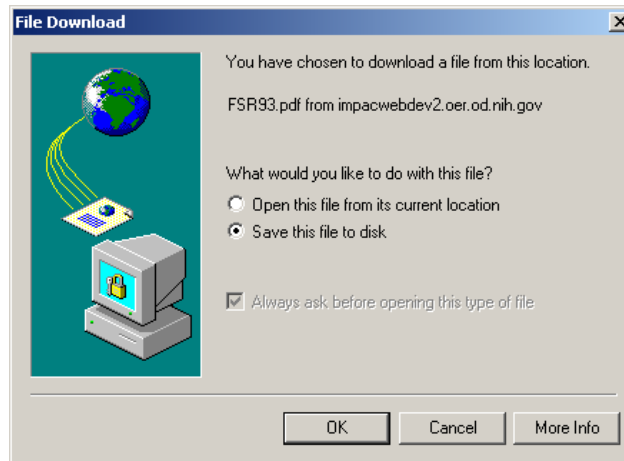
File Download

You have chosen to download a file from this location.

FSR93.pdf from impacwebdev2.oer.od.nih.gov

What would you like to do with this file?

Open this file from its current location

Save this file to disk

Always ask before opening this type of file

OK

Cancel

More Info